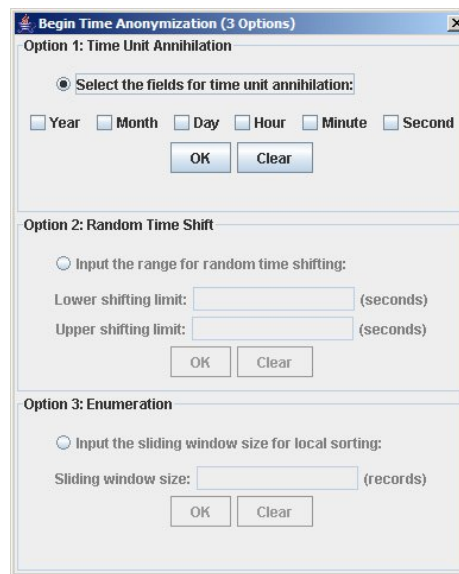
Begin Time Anonymization (3 Options)

Option 1: Time Unit Annihilation

Select the fields for time unit annihilation:

Year Month Day Hour Minute Second

OK Clear

Option 2: Random Time Shift

Input the range for random time shifting:

Lower shifting limit: (seconds)

Upper shifting limit: (seconds)

OK Clear

Option 3: Enumeration

Input the sliding window size for local sorting:

Sliding window size: (records)

OK Clear